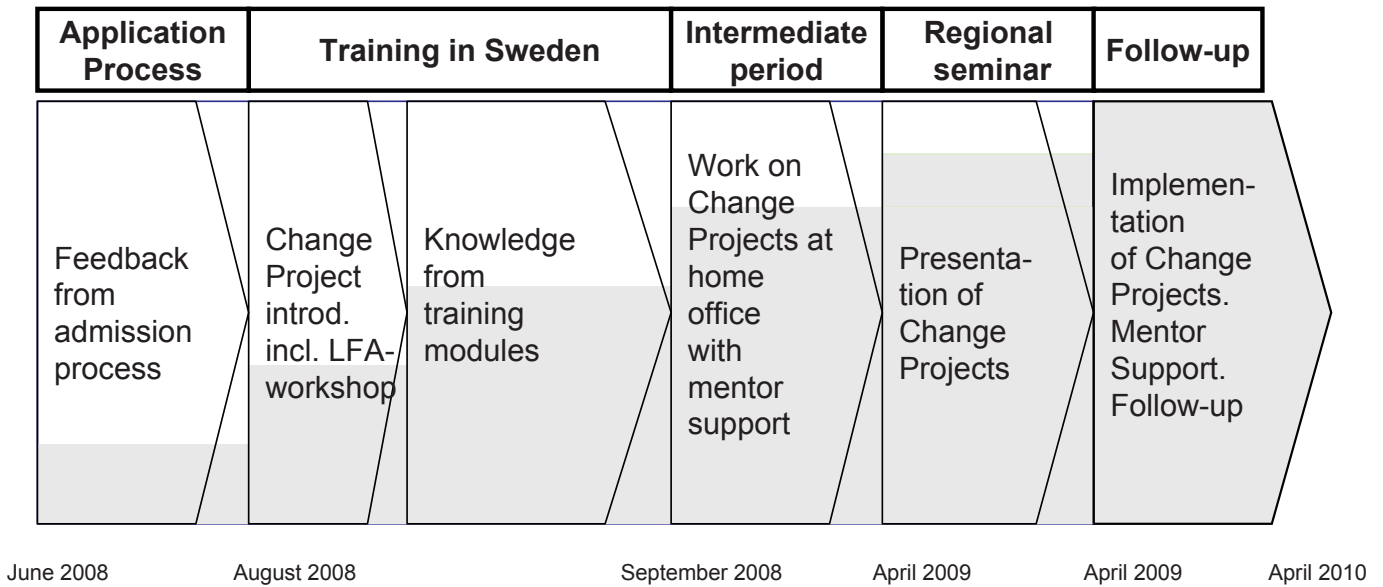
| Application Process | Training in Sweden | Intermediate period | Regional seminar | Follow-up |
|---|---|---|---|---|

Feedback from admission process

Change Project introd. incl. LFA-workshop

Knowledge from training modules

Work on Change Projects at home office with mentor support

Presentation of Change Projects

Implementation of Change Projects. Mentor Support. Follow-up

June 2008 August 2008 September 2008 April 2009 April 2009 April 2010